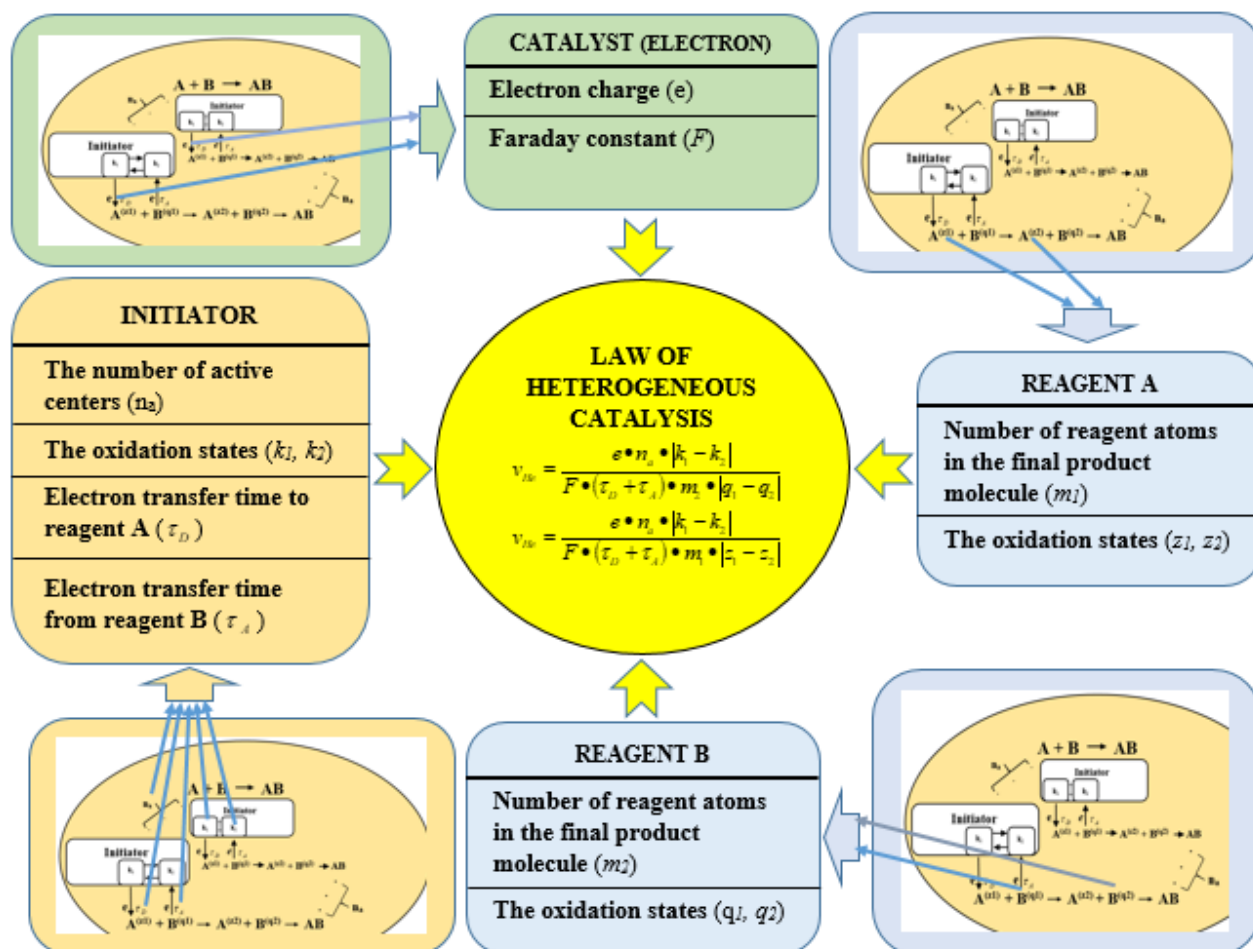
$A + B \rightarrow AB$

Initiator

Initiator

$A^{(z1)} + B^{(q1)} \rightarrow A^{(z2)} + B^{(q2)} \rightarrow AB$

CATALYST (ELECTRON)

Electron charge (e)

Faraday constant (F)

$A + B \rightarrow AB$

Initiator

Initiator

$A^{(z1)} + B^{(q1)} \rightarrow A^{(z2)} + B^{(q2)} \rightarrow AB$

INITIATOR

The number of active centers (na)

The oxidation states ($k_1$, $k_2$)

Electron transfer time to reagent A ($\tau_D$)

Electron transfer time from reagent B ($\tau_A$)

LAW OF HETEROGENEOUS CATALYSIS

$v_{He} = \frac{e \bullet n_a \bullet |k_1 - k_2|}{F \bullet (\tau_D + \tau_A) \bullet m_2 \bullet |q_1 - q_2|}$

$v_{He} = \frac{e \bullet n_a \bullet |k_1 - k_2|}{F \bullet (\tau_D + \tau_A) \bullet m_1 \bullet |z_1 - z_2|}$

REAGENT A

Number of reagent atoms in the final product molecule ($m_1$)

The oxidation states ($z_1$, $z_2$)

$A + B \rightarrow AB$

Initiator

Initiator

$A^{(z1)} + B^{(q1)} \rightarrow A^{(z2)} + B^{(q2)} \rightarrow AB$

REAGENT B

Number of reagent atoms in the final product molecule ($m_2$)

The oxidation states (q1, $q_2$)

$A + B \rightarrow AB$

Initiator

Initiator

$A^{(z1)} + B^{(q1)} \rightarrow A^{(z2)} + B^{(q2)} \rightarrow AB$